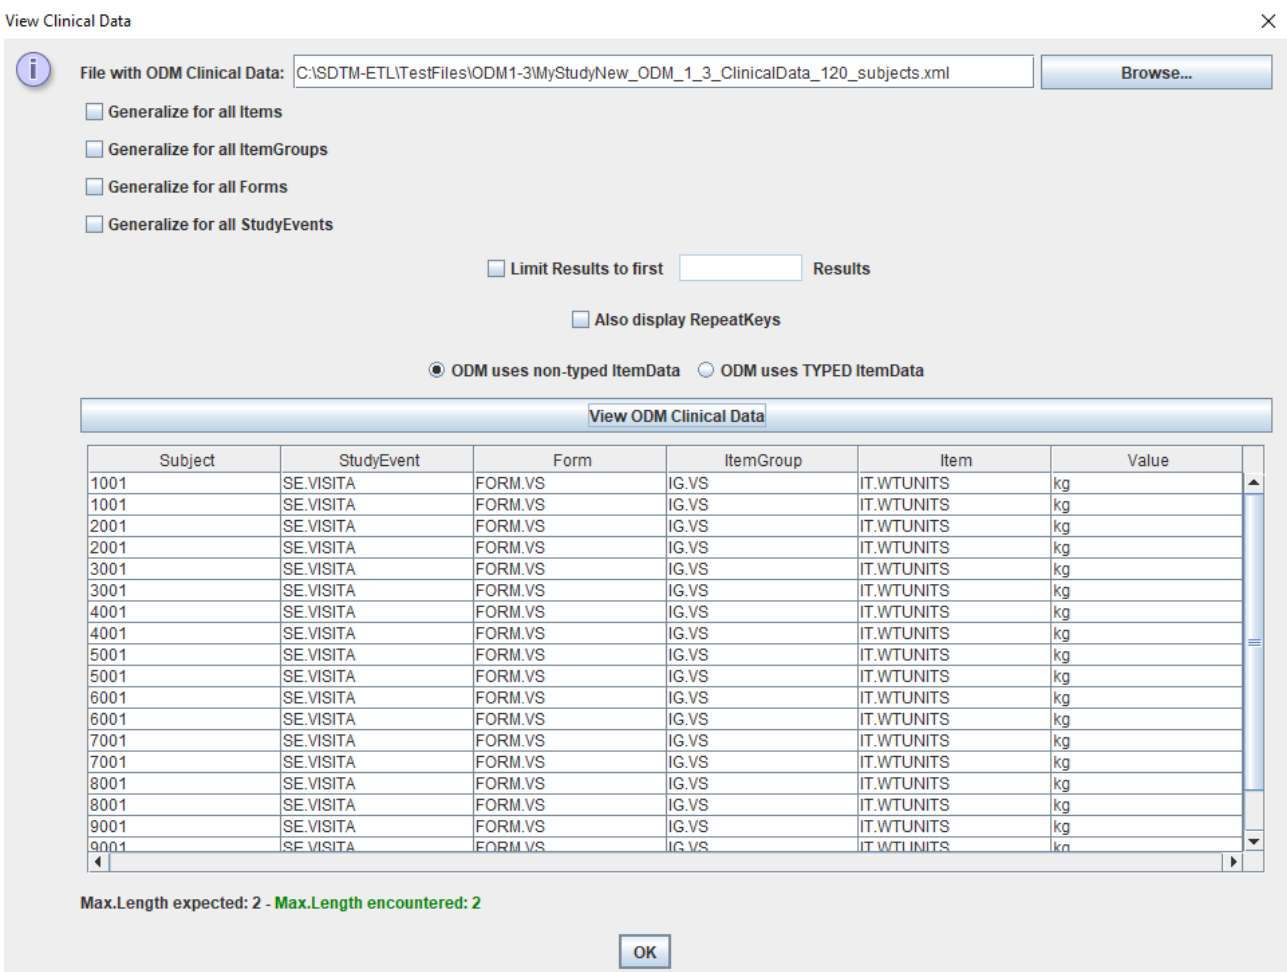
View Clinical Data

File with ODM Clinical Data: C:\SDTM-ETL\TestFiles\ODM1-3\MyStudyNew_ODM_1_3_ClinicalData_120_subjects.xml Browse...

Generalize for all Items

Generalize for all ItemGroups

Generalize for all Forms

Generalize for all StudyEvents

Limit Results to first Results

Also display RepeatKeys

ODM uses non-typed ItemData ODM uses TYPED ItemData

View ODM Clinical Data

| Subject | StudyEvent | Form | ItemGroup | Item | Value |
|---|---|---|---|---|---|
| 1001 | SE.VISITA | FORM.VS | IG.VS | IT.WTUNITS | kg |
| 1001 | SE.VISITA | FORM.VS | IG.VS | IT.WTUNITS | kg |
| 2001 | SE.VISITA | FORM.VS | IG.VS | IT.WTUNITS | kg |
| 2001 | SE.VISITA | FORM.VS | IG.VS | IT.WTUNITS | kg |
| 3001 | SE.VISITA | FORM.VS | IG.VS | IT.WTUNITS | kg |
| 3001 | SE.VISITA | FORM.VS | IG.VS | IT.WTUNITS | kg |
| 4001 | SE.VISITA | FORM.VS | IG.VS | IT.WTUNITS | kg |
| 4001 | SE.VISITA | FORM.VS | IG.VS | IT.WTUNITS | kg |
| 5001 | SE.VISITA | FORM.VS | IG.VS | IT.WTUNITS | kg |
| 5001 | SE.VISITA | FORM.VS | IG.VS | IT.WTUNITS | kg |
| 6001 | SE.VISITA | FORM.VS | IG.VS | IT.WTUNITS | kg |
| 6001 | SE.VISITA | FORM.VS | IG.VS | IT.WTUNITS | kg |
| 7001 | SE.VISITA | FORM.VS | IG.VS | IT.WTUNITS | kg |
| 7001 | SE.VISITA | FORM.VS | IG.VS | IT.WTUNITS | kg |
| 8001 | SE.VISITA | FORM.VS | IG.VS | IT.WTUNITS | kg |
| 8001 | SE.VISITA | FORM.VS | IG.VS | IT.WTUNITS | kg |
| 9001 | SE.VISITA | FORM.VS | IG.VS | IT.WTUNITS | kg |
| 9001 | SE.VISITA | FORM.VS | IG.VS | IT.WTUNITS | kg |

Max.Length expected: 2 - Max.Length encountered: 2

OK